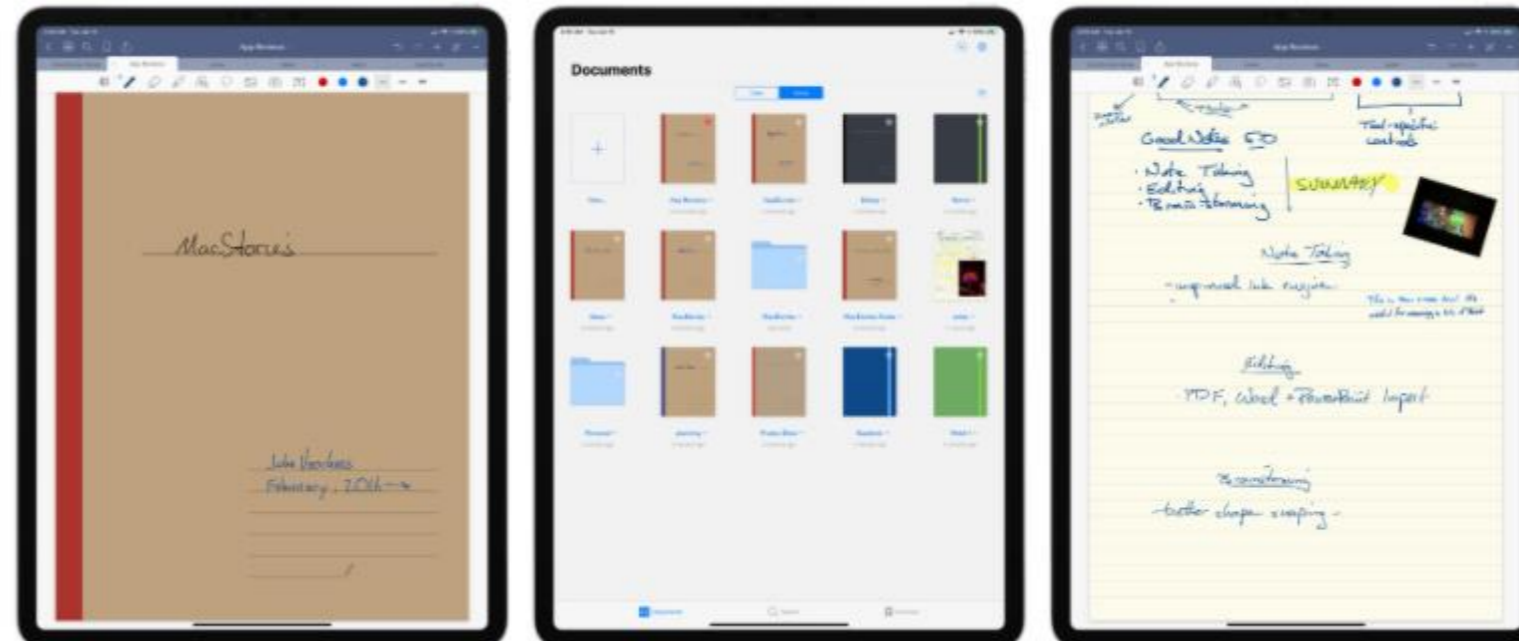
MacStories

John Voorhees
February, 2016

Documents

Tool-specific controls

GoodNotes 5.0

· Note Taking
· Editing
· Brainstorming

SUMMARY

Note Taking

- improved ink engine

Editing

PDF, Word + PowerPoint Import

Brainstorming

- better shape snapping -